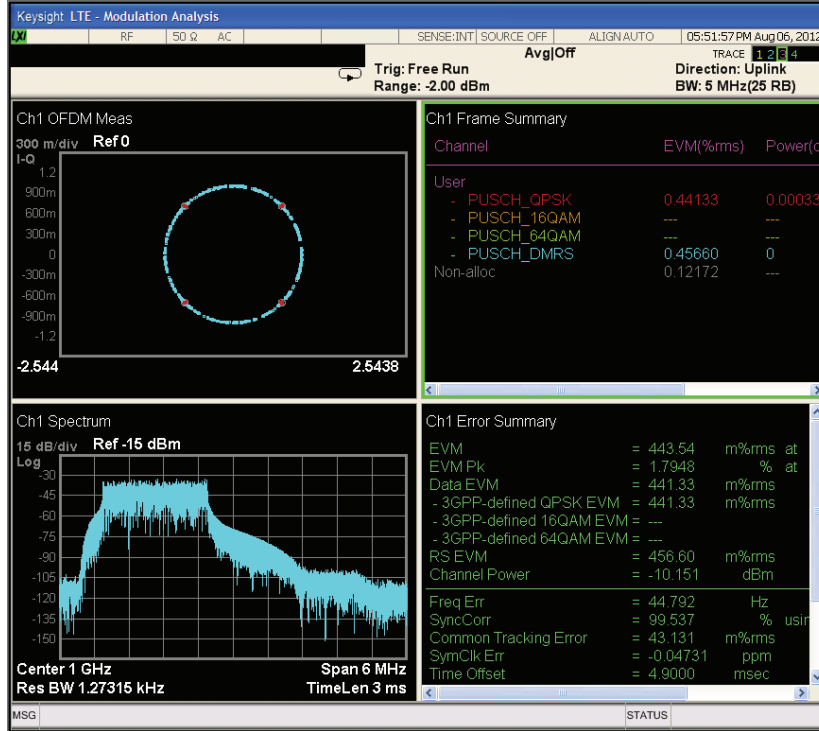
Keysight LTE - Modulation Analysis

RF | 50 Ω | AC | SENSE:INT | SOURCE OFF | ALIGN AUTO | 05:51:57 PM Aug 06, 2012

Avg|Off

TRACE 1 2 3 4

Trig: Free Run
Range: -2.00 dBm

Direction: Uplink
BW: 5 MHz(25 RB)

Ch1 OFDM Meas

300 m/div Ref 0
I-Q

1.2
900m
600m
300m
0
-300m
-600m
-900m
-1.2

-2.544 2.5438

Ch1 Frame Summary

| Channel | EVM(%rms) | Power( |
|---|---|---|
| User | | |
| - PUSCH_QPSK | 0.44133 | 0.00033 |
| - PUSCH_16QAM | --- | --- |
| - PUSCH_64QAM | --- | --- |
| - PUSCH_DMRS | 0.45660 | 0 |
| Non-alloc | 0.12172 | --- |

Ch1 Spectrum

15 dB/div Ref -15 dBm
Log

-30
-45
-60
-75
-90
-105
-120
-135
-150

Center 1 GHz
Res BW 1.27315 kHz

Span 6 MHz
TimeLen 3 ms

Ch1 Error Summary

| | | | |
|---|---|---|---|
| EVM | = 443.54 | m%rms | at |
| EVM Pk | = 1.7948 | % | at |
| Data EVM | = 441.33 | m%rms | |
| - 3GPP-defined QPSK EVM | = 441.33 | m%rms | |
| - 3GPP-defined 16QAM EVM | = --- | | |
| - 3GPP-defined 64QAM EVM | = --- | | |
| RS EVM | = 456.60 | m%rms | |
| Channel Power | = -10.151 | dBm | |
| Freq Err | = 44.792 | Hz | |
| SyncCorr | = 99.537 | % | usin |
| Common Tracking Error | = 43.131 | m%rms | |
| SymClk Err | = -0.04731 | ppm | |
| Time Offset | = 4.9000 | msec | |

MSG STATUS